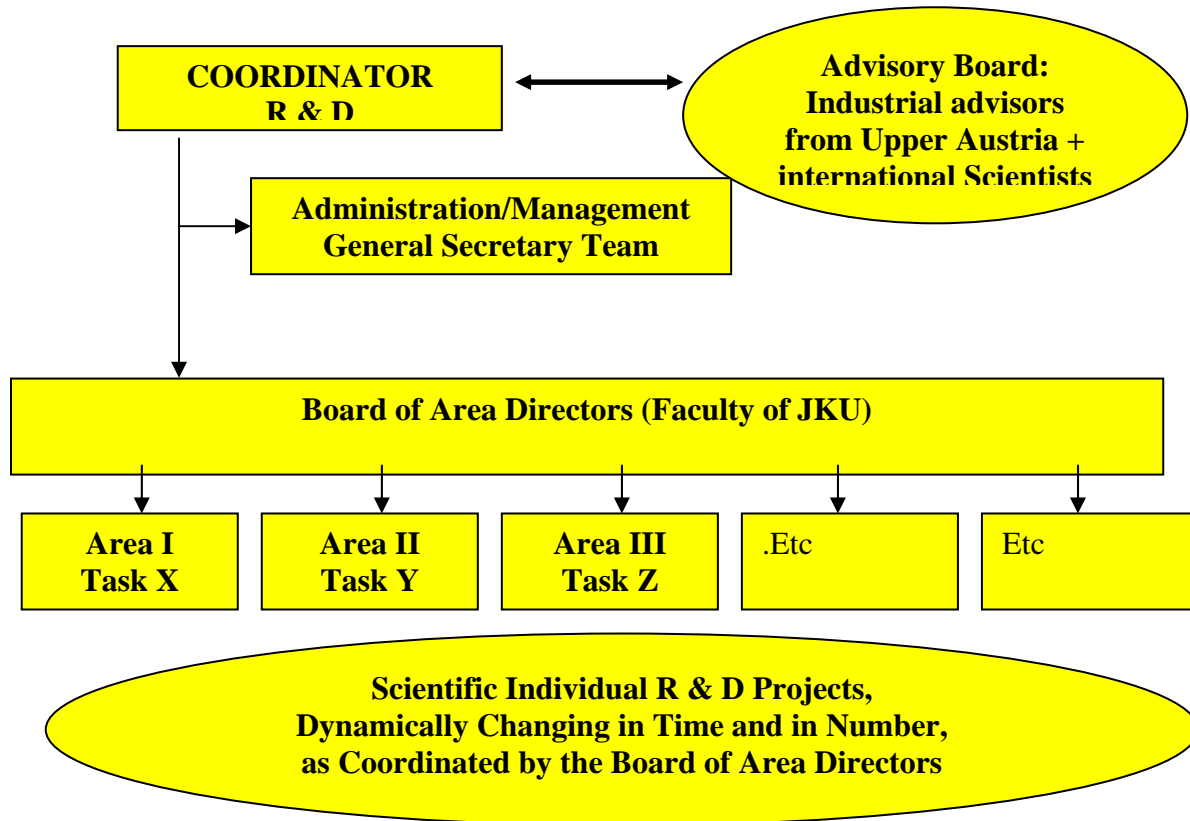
COORDINATOR
R & D

Advisory Board:
Industrial advisors
from Upper Austria +
international Scientists

Administration/Management
General Secretary Team

Board of Area Directors (Faculty of JKU)

Area I
Task X

Area II
Task Y

Area III
Task Z

.Etc

Etc

Scientific Individual R & D Projects,
Dynamically Changing in Time and in Number,
as Coordinated by the Board of Area Directors